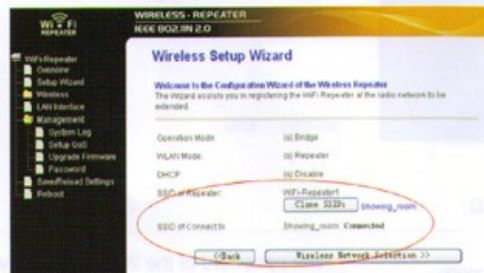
WiFi REPEATER

WIRELESS - REPEATER
IEEE 802.1N 2.0

WiFi-Repeater
Overview
Setup Wizard
Wireless
LAN Interface
Management
System Log
Setup GoS
Upgrade Firmware
Password
Save/Reload Settings
Reboot

Wireless Setup Wizard

Welcome to the Configuration Wizard of the Wireless Repeater
The Wizard assists you in registering the WiFi-Repeater at the radio network to be extended.

Operation Mode: (o) Bridge
WLAN Mode: (o) Repeater
DHCP: (o) Disable
SSID of Repeater: WiFi-Repeater1
Clone SSID Showing_room
SSID of Connect to: Showing_room Connected

<Back Wireless Network Selection >>